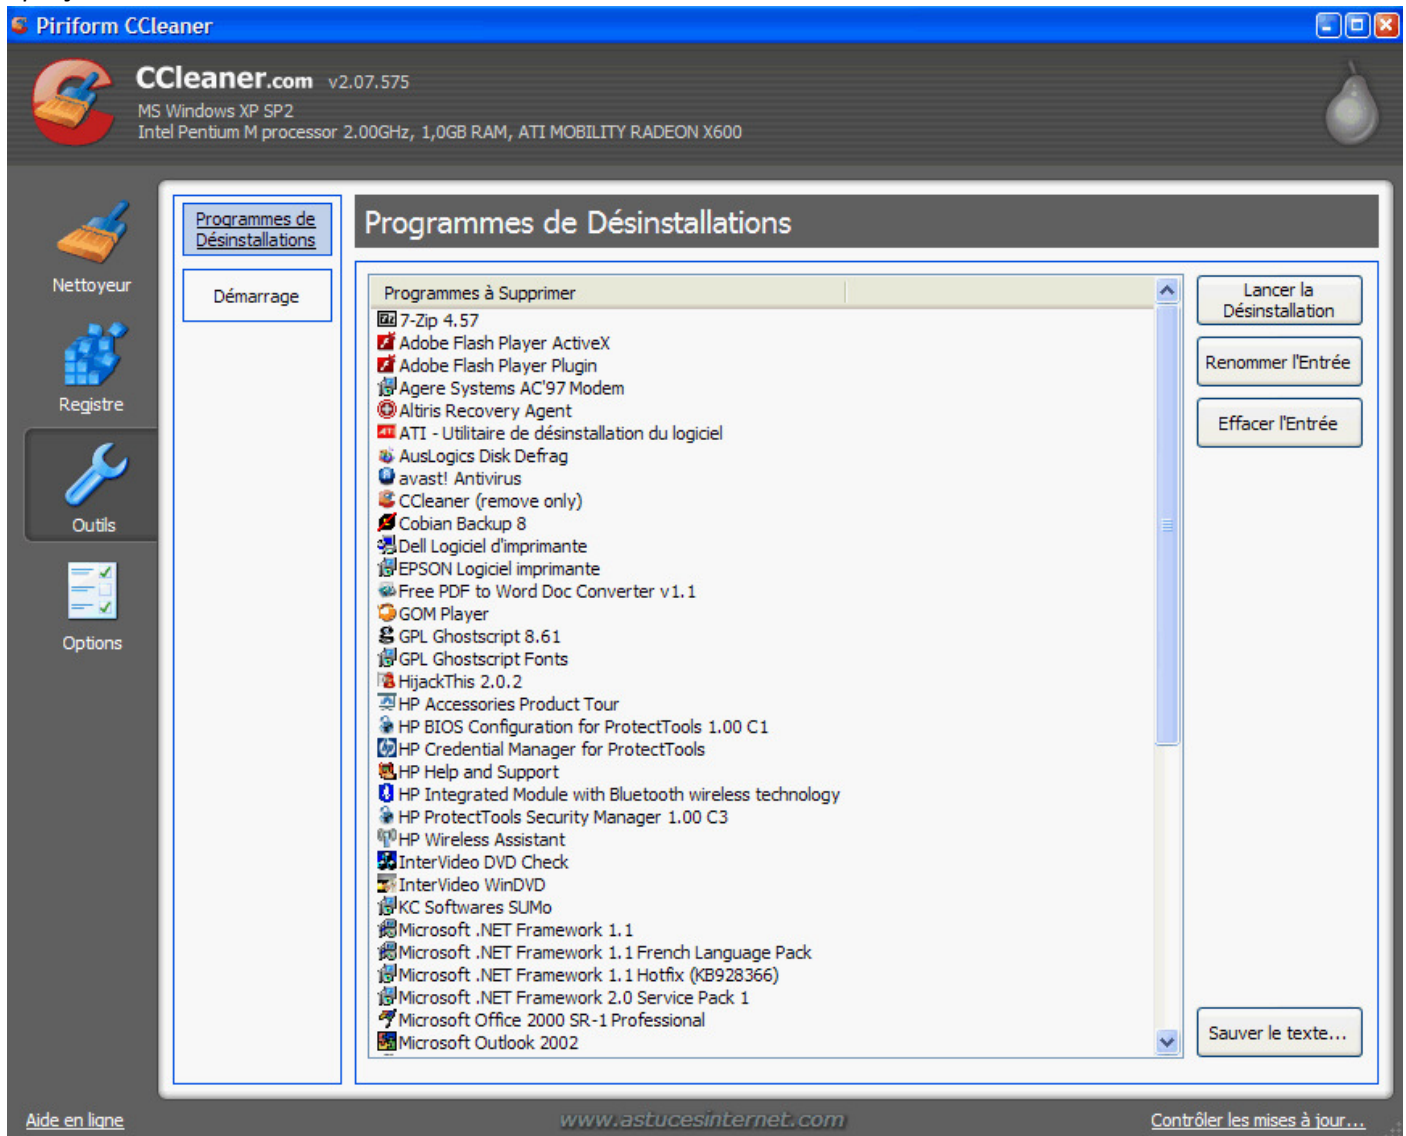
Piriform CCleaner

CCleaner.com v2.07.575
MS Windows XP SP2
Intel Pentium M processor 2.00GHz, 1,0GB RAM, ATI MOBILITY RADEON X600

Nettoyeur
Registre
Outils
Options

Programmes de Désinstallations
Démarrage

Programmes de Désinstallations

Programmes à Supprimer
7-Zip 4.57
Adobe Flash Player ActiveX
Adobe Flash Player Plugin
Agere Systems AC'97 Modem
Altiris Recovery Agent
ATI - Utilitaire de désinstallation du logiciel
AusLogics Disk Defrag
avast! Antivirus
CCleaner (remove only)
Cobian Backup 8
Dell Logiciel d'imprimante
EPSON Logiciel imprimante
Free PDF to Word Doc Converter v1.1
GOM Player
GPL Ghostscript 8.61
GPL Ghostscript Fonts
HijackThis 2.0.2
HP Accessories Product Tour
HP BIOS Configuration for ProtectTools 1.00 C1
HP Credential Manager for ProtectTools
HP Help and Support
HP Integrated Module with Bluetooth wireless technology
HP ProtectTools Security Manager 1.00 C3
HP Wireless Assistant
InterVideo DVD Check
InterVideo WinDVD
KC Softwares SUMo
Microsoft .NET Framework 1.1
Microsoft .NET Framework 1.1 French Language Pack
Microsoft .NET Framework 1.1 Hotfix (KB928366)
Microsoft .NET Framework 2.0 Service Pack 1
Microsoft Office 2000 SR-1 Professional
Microsoft Outlook 2002

Lancer la Désinstallation
Renommer l'Entrée
Effacer l'Entrée
Sauver le texte...

Aide en ligne
www.astucesinternet.com
Contrôler les mises à jour...